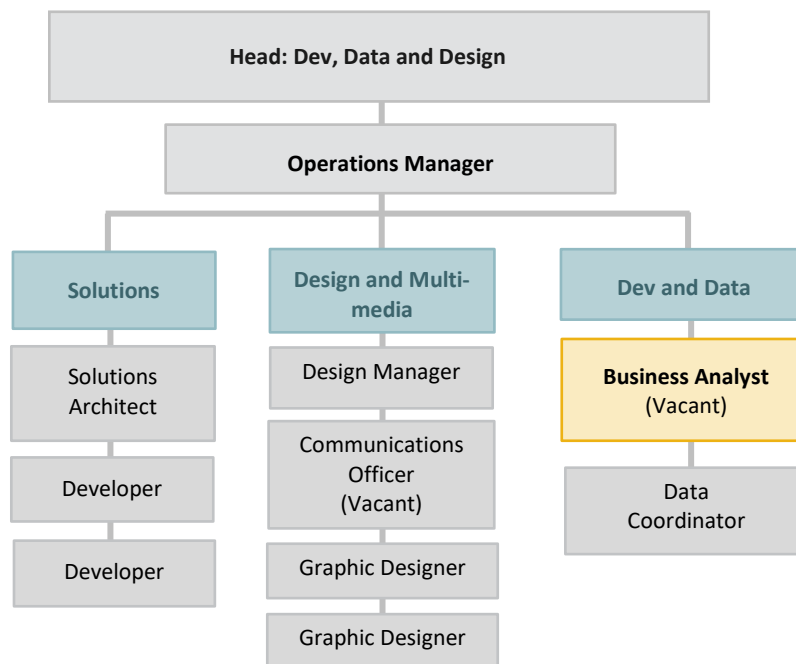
Head: Dev, Data and Design

Operations Manager

Solutions

Solutions Architect

Developer

Developer

Design and Multi-media

Design Manager

Communications Officer (Vacant)

Graphic Designer

Graphic Designer

Dev and Data

Business Analyst (Vacant)

Data Coordinator